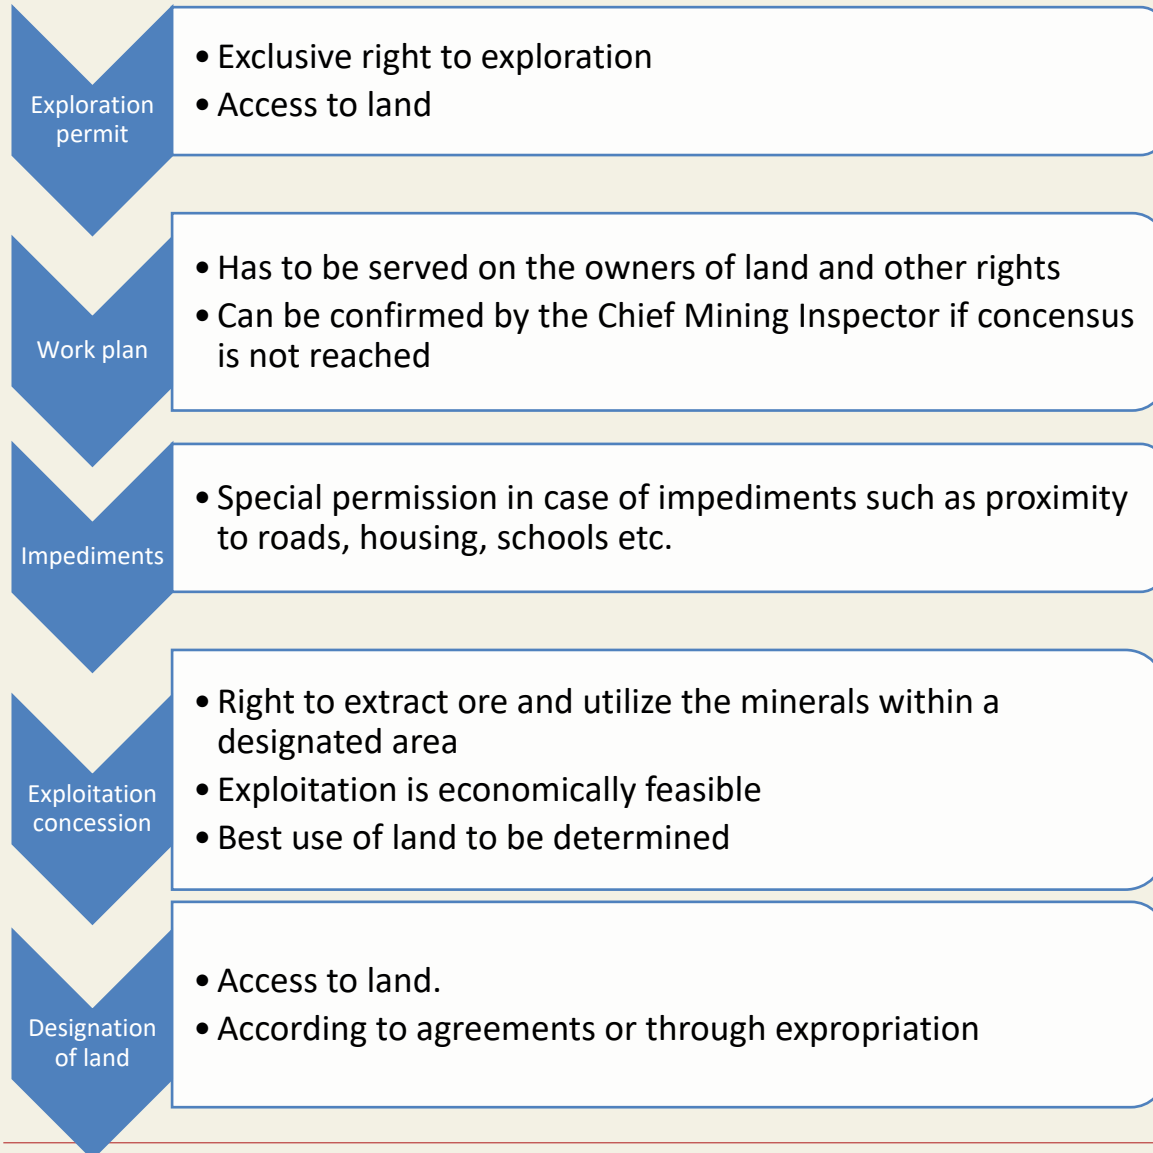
Exploration permit

• Exclusive right to exploration
• Access to land

Work plan

• Has to be served on the owners of land and other rights
• Can be confirmed by the Chief Mining Inspector if concensus is not reached

Impediments

• Special permission in case of impediments such as proximity to roads, housing, schools etc.

Exploitation concession

• Right to extract ore and utilize the minerals within a designated area
• Exploitation is economically feasible
• Best use of land to be determined

Designation of land

• Access to land.
• According to agreements or through expropriation